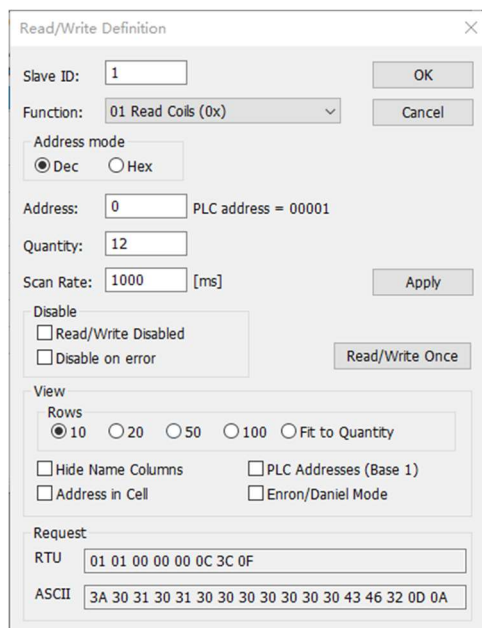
Read/Write Definition

×

Slave ID: 1

OK

Function: 01 Read Coils (0x)

Cancel

Address mode

Dec Hex

Address: 0 PLC address = 00001

Quantity: 12

Scan Rate: 1000 [ms]

Apply

Disable

Read/Write Disabled

Disable on error

Read/Write Once

View

Rows

10 20 50 100 Fit to Quantity

Hide Name Columns

PLC Addresses (Base 1)

Address in Cell

Enron/Daniel Mode

Request

RTU 01 01 00 00 00 0C 3C 0F

ASCII 3A 30 31 30 31 30 30 30 30 30 30 43 46 32 0D 0A